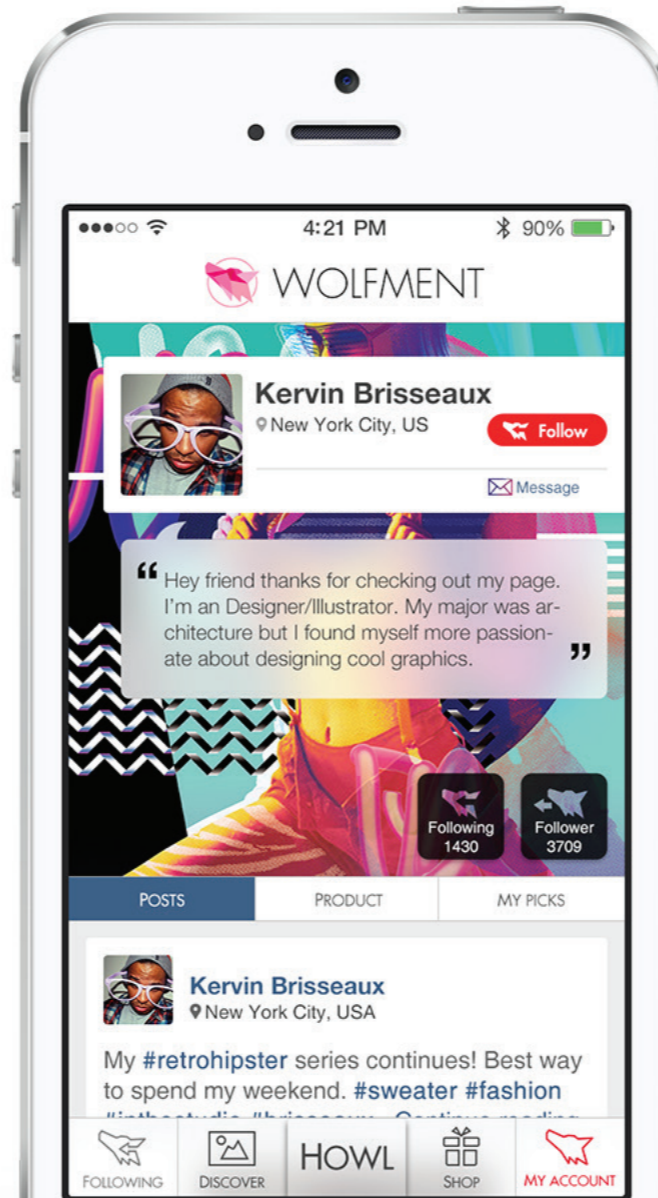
4:21 PM
90%

WOLFMENT

Kervin Brisseaux
New York City, US
Follow
Message

“Hey friend thanks for checking out my page. I'm an Designer/Illustrator. My major was architecture but I found myself more passionate about designing cool graphics.”

Following
1430
Follower
3709

POSTS | PRODUCT | MY PICKS

Kervin Brisseaux
New York City, USA

My #retrohipster series continues! Best way to spend my weekend. #sweater #fashion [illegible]

FOLLOWING
DISCOVER
HOWL
SHOP
MY ACCOUNT